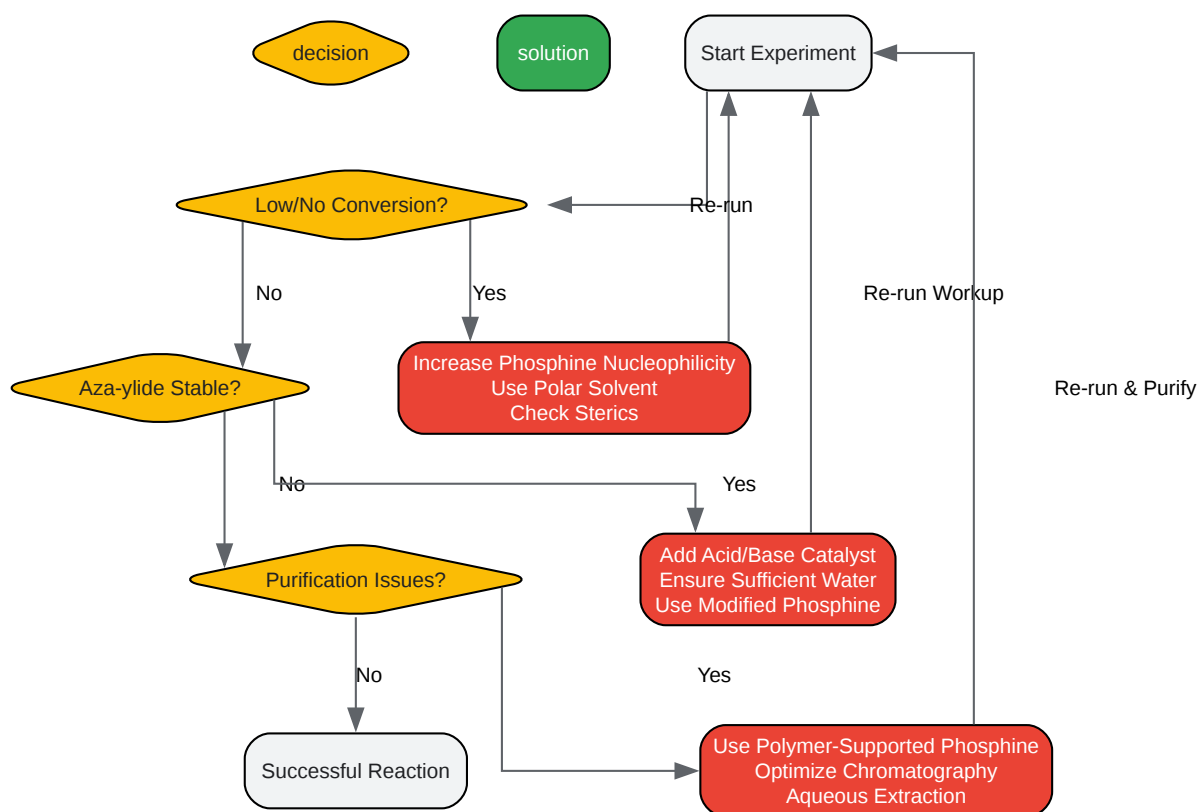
decision

solution

Start Experiment

Low/No Conversion?

Re-run

No

Yes

Re-run Workup

Increase Phosphine Nucleophilicity
Use Polar Solvent
Check Sterics

Aza-ylide Stable?

Re-run & Purify

No

Yes

Add Acid/Base Catalyst
Ensure Sufficient Water
Use Modified Phosphine

Purification Issues?

No

Yes

Successful Reaction

Use Polymer-Supported Phosphine
Optimize Chromatography
Aqueous Extraction